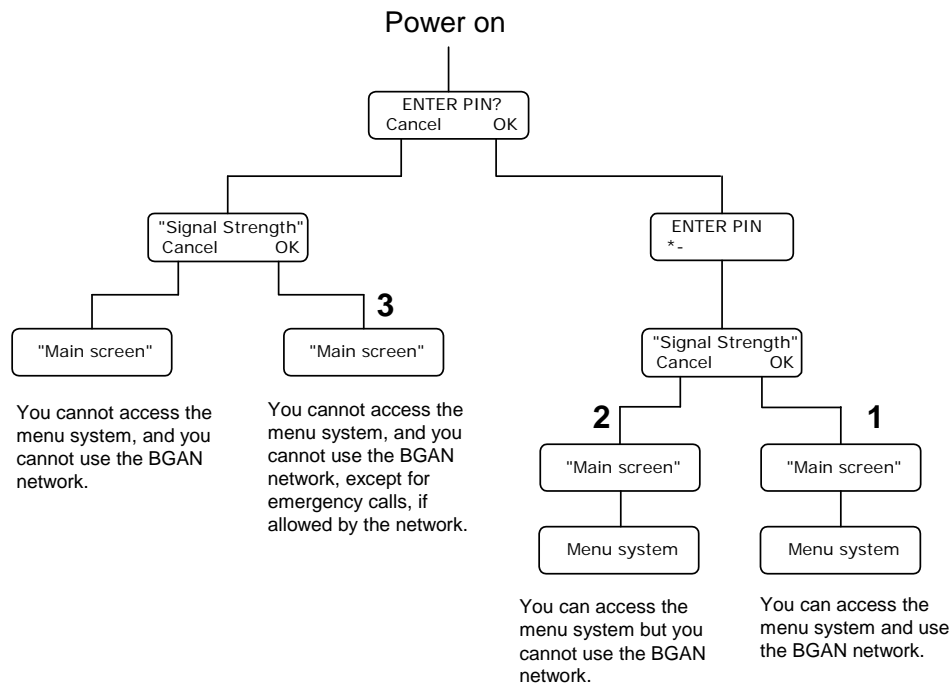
Power on

ENTER PIN?
Cancel OK

"Signal Strength"
Cancel OK

ENTER PIN
*-

3

"Main screen"

"Main screen"

You cannot access the menu system, and you cannot use the BGAN network.

You cannot access the menu system, and you cannot use the BGAN network, except for emergency calls, if allowed by the network.

"Signal Strength"
Cancel OK

2

1

"Main screen"

"Main screen"

Menu system

Menu system

You can access the menu system but you cannot use the BGAN network.

You can access the menu system and use the BGAN network.